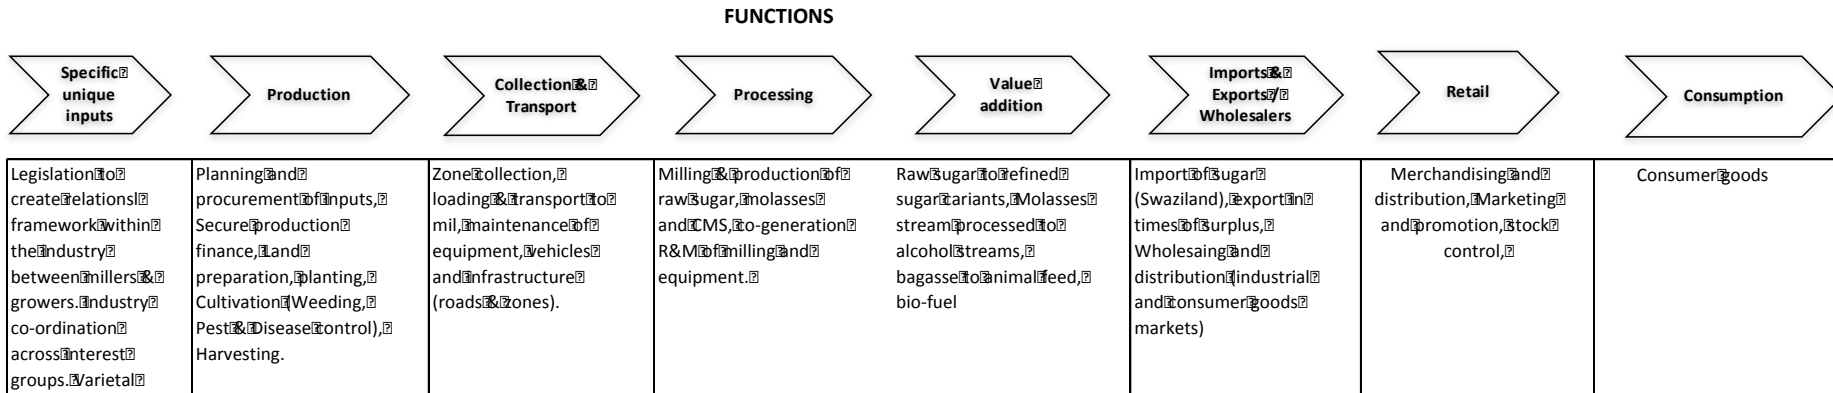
FUNCTIONS

Specific unique inputs

Production

Collection & Transport

Processing

Value addition

Imports & Exports / Wholesalers

Retail

Consumption

| Legislation to create relationsl framework within the industry between millers & growers. Industry co-ordination across interest groups. Varietal | Planning and procurement of inputs, Secure production finance, Land preparation, planting, Cultivation (Weeding, Pest & Disease control), Harvesting. | Zone collection, loading & transport to mil, maintenance of equipment, vehicles and infrastructure (roads & zones). | Milling & production of raw sugar, molasses and CMS, co-generation R&M of milling and equipment. | Raw Sugar to refined sugar variants, Molasses stream processed to alcohol streams, bagasse to animal feed, bio-fuel | Import of sugar (Swaziland), export in times of surplus, Wholesaing and distribution (industrial and consumer goods markets) | Merchandising and distribution, Marketing and promotion, Stock control, | Consumer goods |
|---|---|---|---|---|---|---|---|